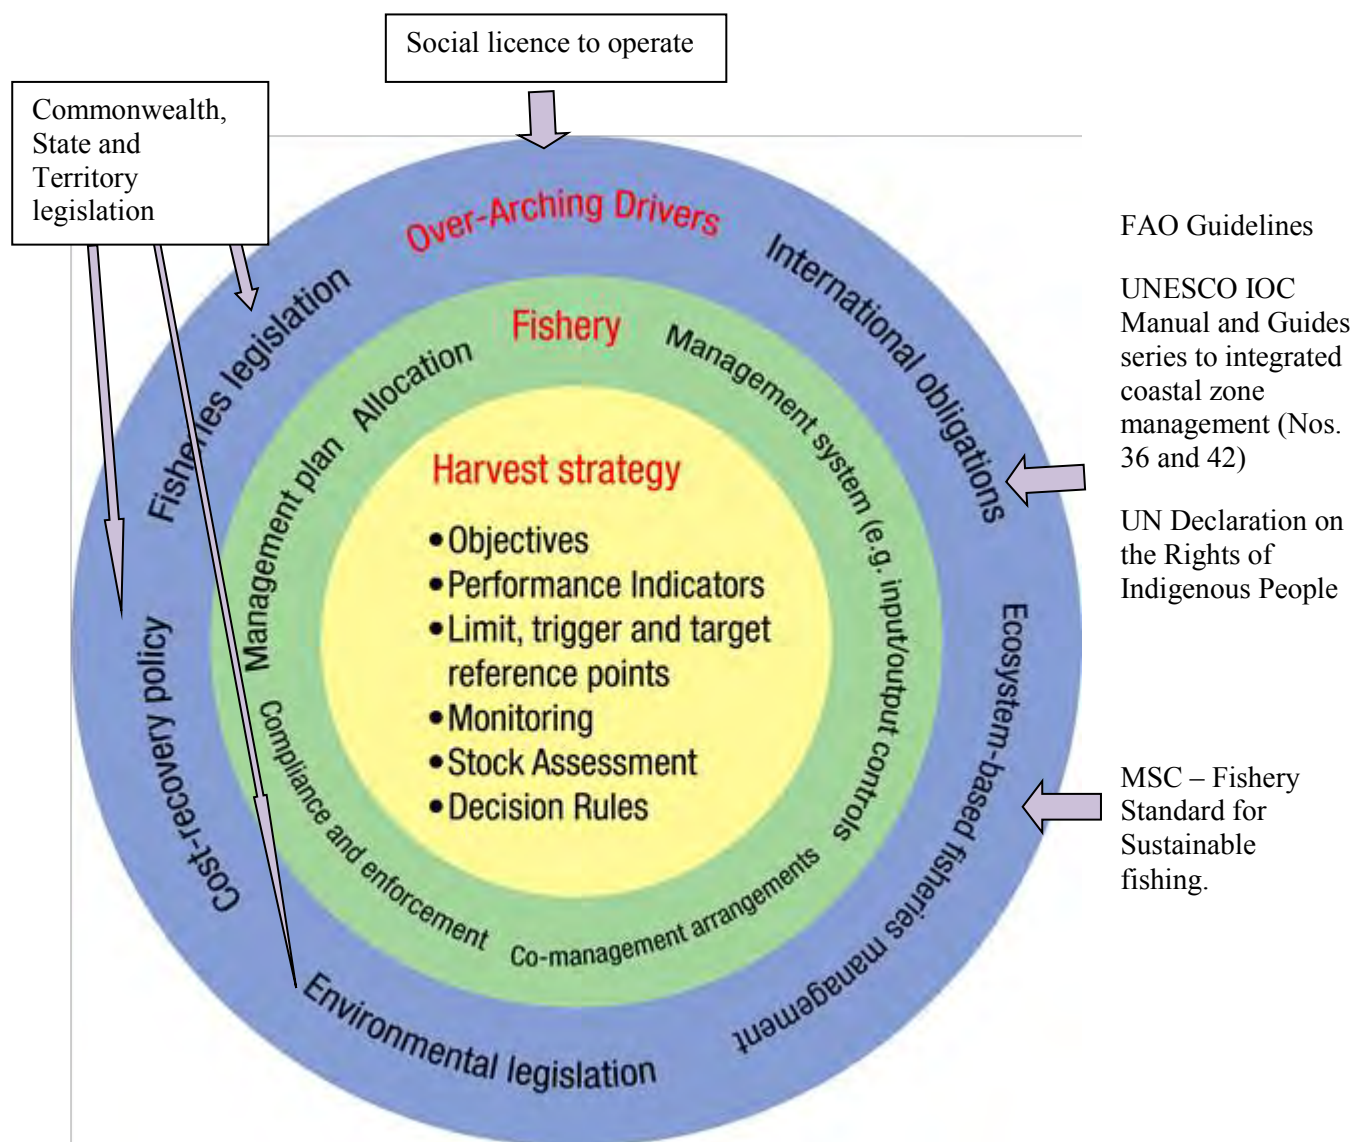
Social licence to operate

Commonwealth, State and Territory legislation

Over-Arching Drivers

Fisheries legislation

International obligations

Ecosystem-based fisheries management

Environmental legislation

Cost-recovery policy

Fishery

Allocation

Management system (e.g. input/output controls

Co-management arrangements

Compliance and enforcement

Management plan

Harvest strategy

• Objectives
• Performance Indicators
• Limit, trigger and target reference points
• Monitoring
• Stock Assessment
• Decision Rules

FAO Guidelines

UNESCO IOC Manual and Guides series to integrated coastal zone management (Nos. 36 and 42)

UN Declaration on the Rights of Indigenous People

MSC – Fishery Standard for Sustainable fishing.